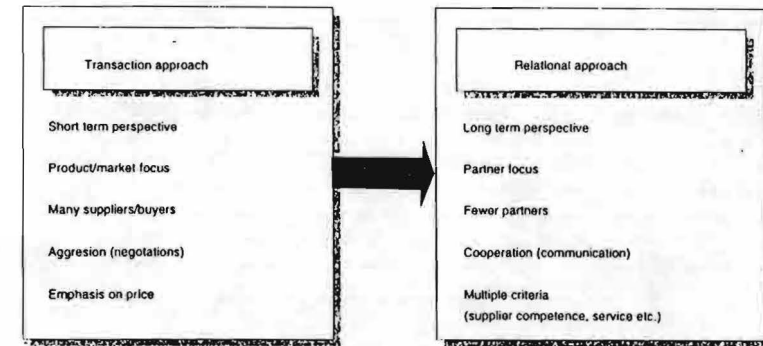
Transaction approach

Short term perspective

Product/market focus

Many suppliers/buyers

Aggresion (negotations)

Emphasis on price

Relational approach

Long term perspective

Partner focus

Fewer partners

Cooperation (communication)

Multiple criteria
(supplier competence, service etc.)